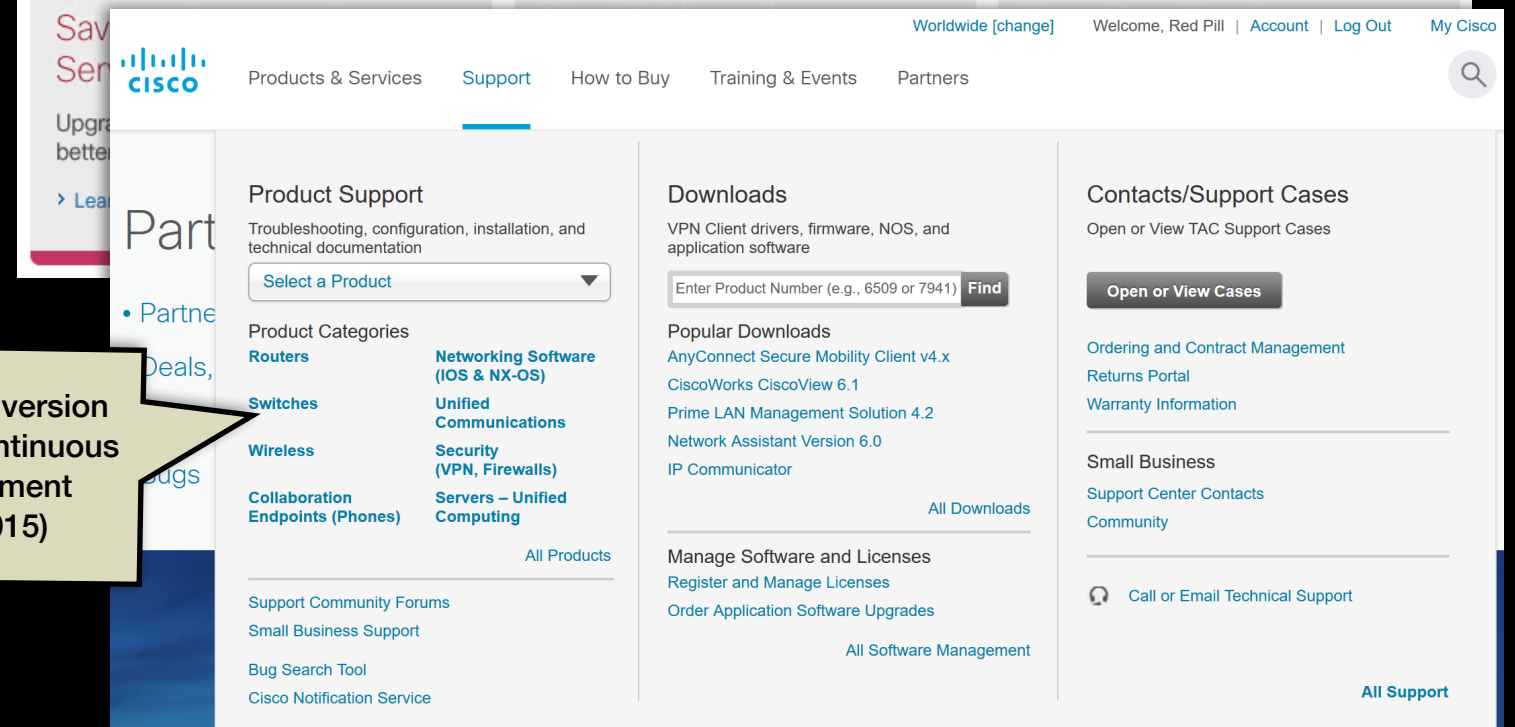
Sav
Ser
Upgra
bette
> Lea

Part
• Partne
Deals,
ugs

version
ntinuous
ment
015)

Worldwide [change]   Welcome, Red Pill | Account | Log Out   My Cisco

cisco   Products & Services   Support   How to Buy   Training & Events   Partners

Product Support
Troubleshooting, configuration, installation, and technical documentation
Select a Product
Product Categories
Routers
Networking Software (IOS & NX-OS)
Switches
Unified Communications
Wireless
Security (VPN, Firewalls)
Collaboration Endpoints (Phones)
Servers – Unified Computing
All Products
Support Community Forums
Small Business Support
Bug Search Tool
Cisco Notification Service

Downloads
VPN Client drivers, firmware, NOS, and application software
Enter Product Number (e.g., 6509 or 7941) Find
Popular Downloads
AnyConnect Secure Mobility Client v4.x
CiscoWorks CiscoView 6.1
Prime LAN Management Solution 4.2
Network Assistant Version 6.0
IP Communicator
All Downloads
Manage Software and Licenses
Register and Manage Licenses
Order Application Software Upgrades
All Software Management

Contacts/Support Cases
Open or View TAC Support Cases
Open or View Cases
Ordering and Contract Management
Returns Portal
Warranty Information
Small Business
Support Center Contacts
Community
Call or Email Technical Support
All Support